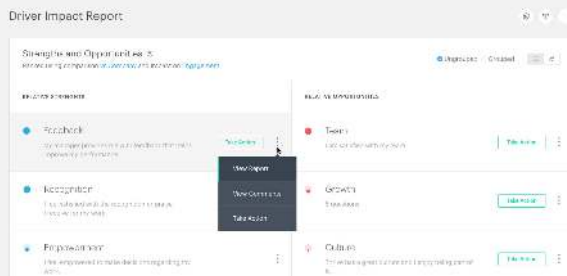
Driver Impact Report

Strengths and Opportunities
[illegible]

Ungrouped Grouped

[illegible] STRENGTHS

Feedback
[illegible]
Take Action

View Report
View Comments
Take Action

Recognition
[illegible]

Empowerment
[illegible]

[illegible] OPPORTUNITIES

Team
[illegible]
Take Action

Growth
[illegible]
Take Action

Culture
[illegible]
Take Action